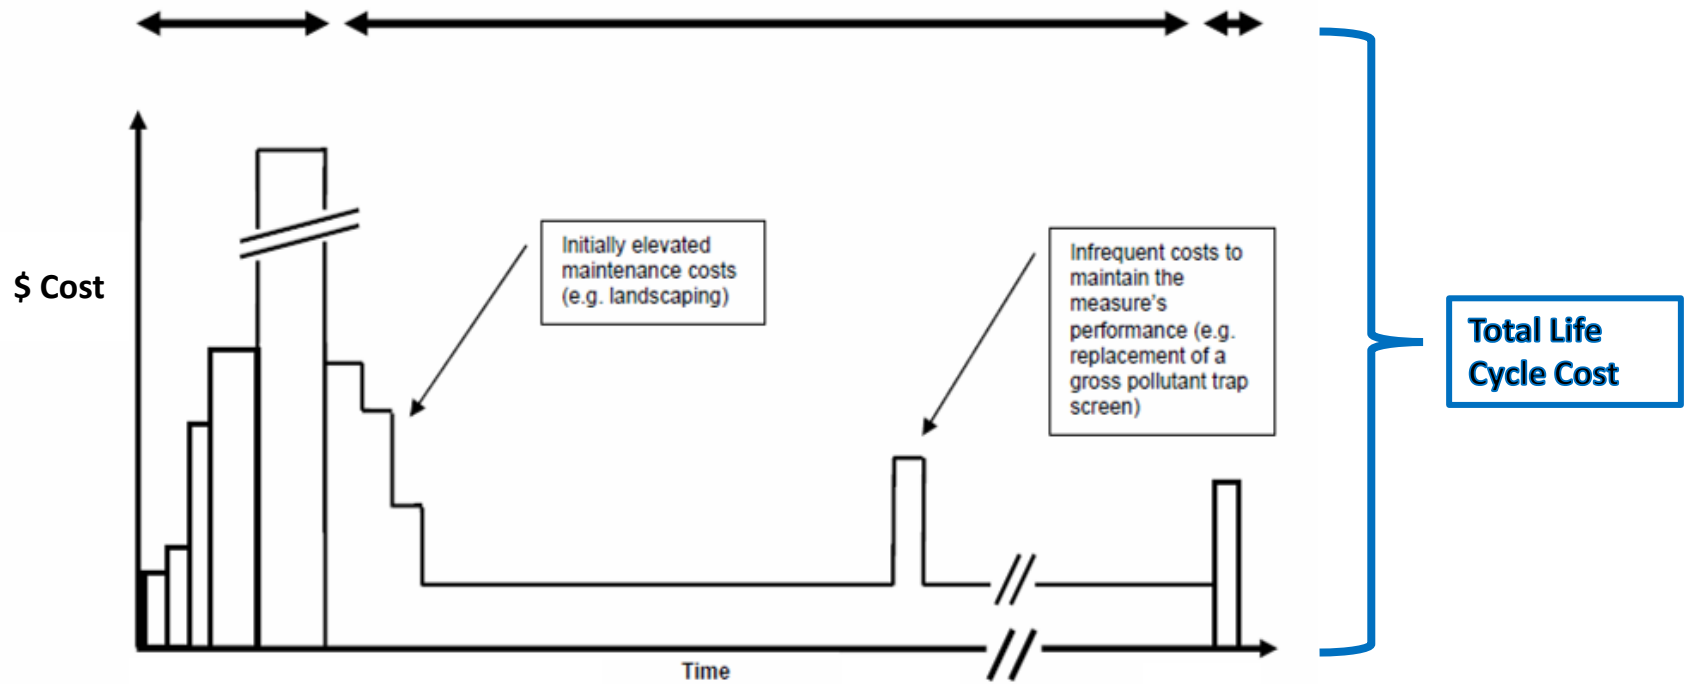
$ Cost

Initially elevated maintenance costs (e.g. landscaping)

Infrequent costs to maintain the measure's performance (e.g. replacement of a gross pollutant trap screen)

Total Life Cycle Cost

Time